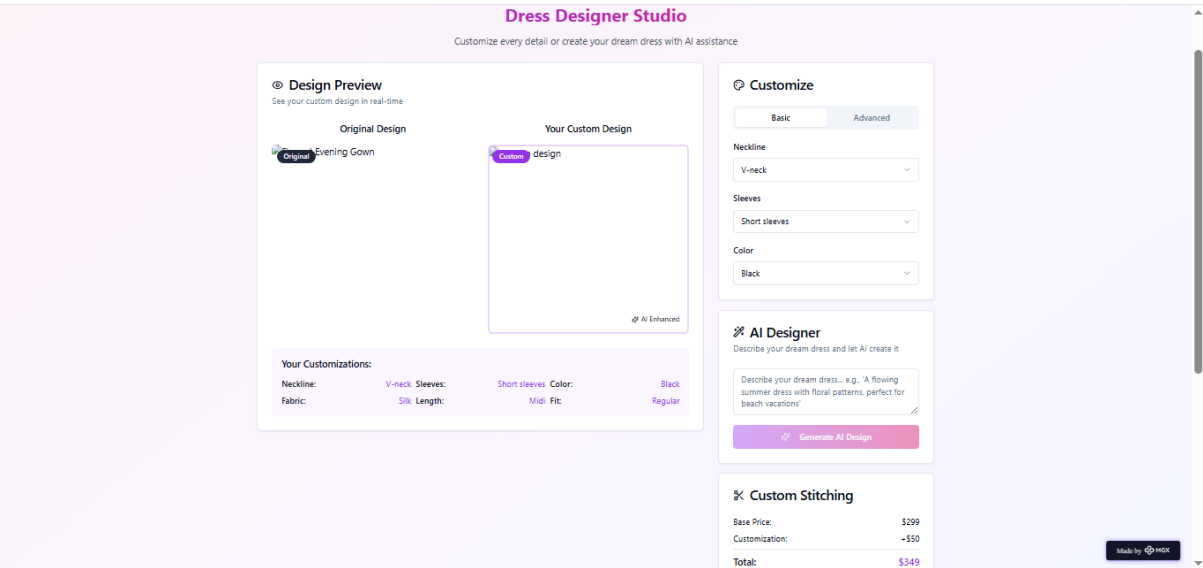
Dress Designer Studio

Customize every detail or create your dream dress with AI assistance

Design Preview

See your custom design in real-time

Original Design

Original Evening Gown

Your Custom Design

Custom design

AI Enhanced

Your Customizations:

| Neckline: | V-neck | Sleeves: | Short sleeves | Color: | Black |
|---|---|---|---|---|---|
| Fabric: | Silk | Length: | Midi | Fit: | Regular |

Customize

Basic

Advanced

Neckline

V-neck

Sleeves

Short sleeves

Color

Black

AI Designer

Describe your dream dress and let AI create it

Describe your dream dress... e.g., 'A flowing summer dress with floral patterns, perfect for beach vacations'

Generate AI Design

Custom Stitching

Base Price: $299

Customization: +$50

Total: $349

Made by MGX